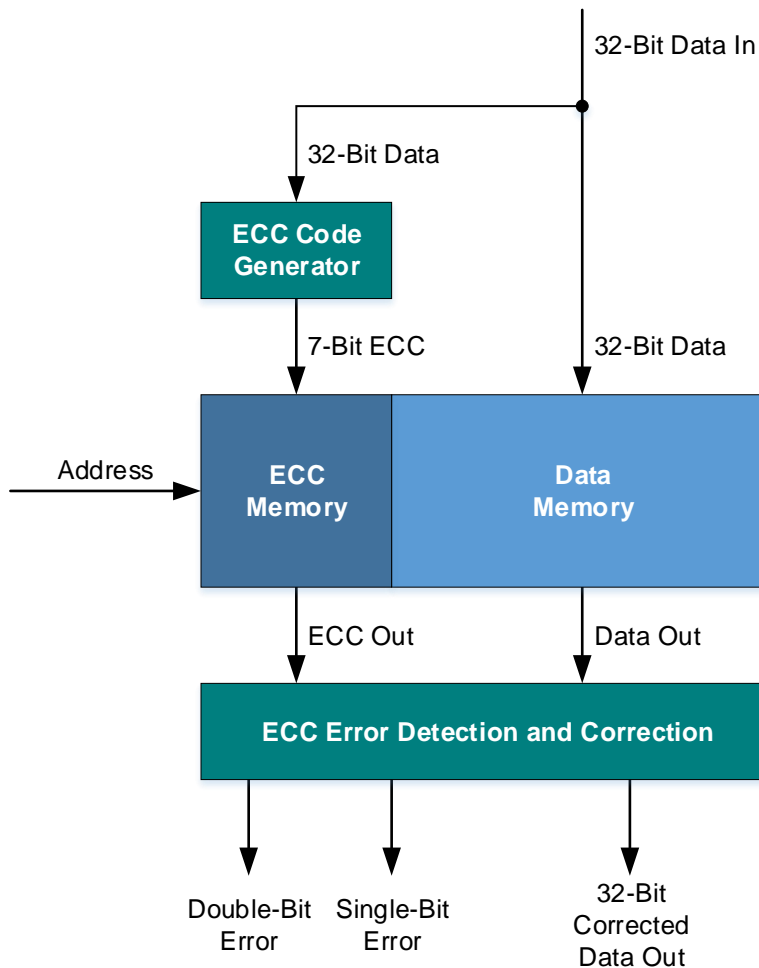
32-Bit Data In

32-Bit Data

ECC Code Generator

7-Bit ECC

32-Bit Data

Address

ECC Memory

Data Memory

ECC Out

Data Out

ECC Error Detection and Correction

Double-Bit Error

Single-Bit Error

32-Bit Corrected Data Out